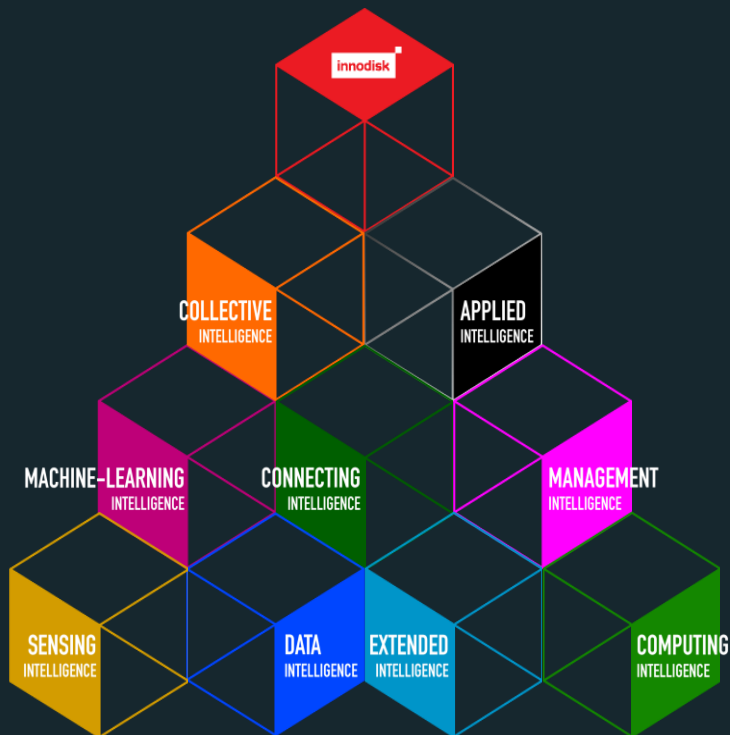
innodisk

COLLECTIVE
INTELLIGENCE

APPLIED
INTELLIGENCE

MACHINE-LEARNING
INTELLIGENCE

CONNECTING
INTELLIGENCE

MANAGEMENT
INTELLIGENCE

SENSING
INTELLIGENCE

DATA
INTELLIGENCE

EXTENDED
INTELLIGENCE

COMPUTING
INTELLIGENCE